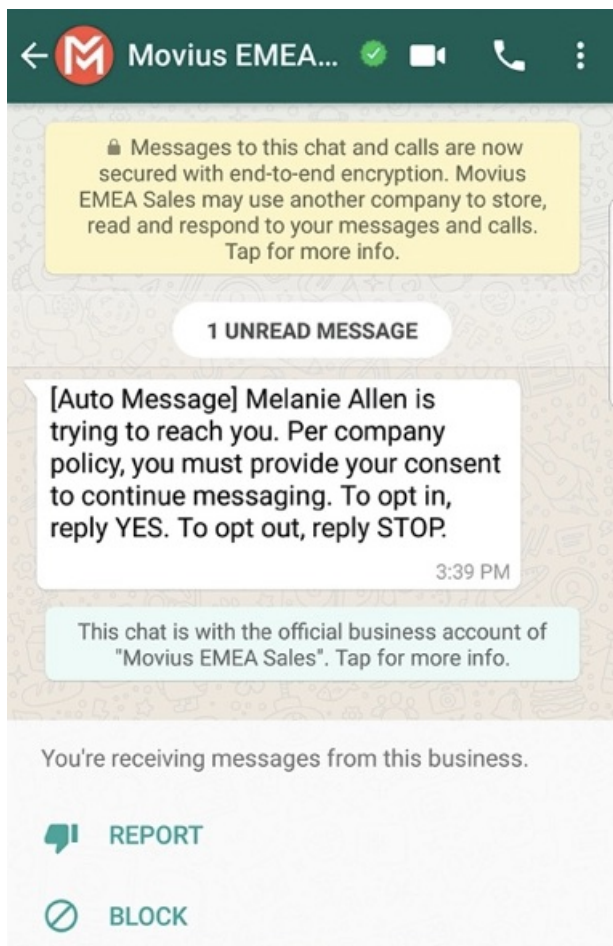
Movius EMEA...

Messages to this chat and calls are now secured with end-to-end encryption. Movius EMEA Sales may use another company to store, read and respond to your messages and calls. Tap for more info.

1 UNREAD MESSAGE

[Auto Message] Melanie Allen is trying to reach you. Per company policy, you must provide your consent to continue messaging. To opt in, reply YES. To opt out, reply STOP.

3:39 PM

This chat is with the official business account of "Movius EMEA Sales". Tap for more info.

You're receiving messages from this business.

REPORT

BLOCK